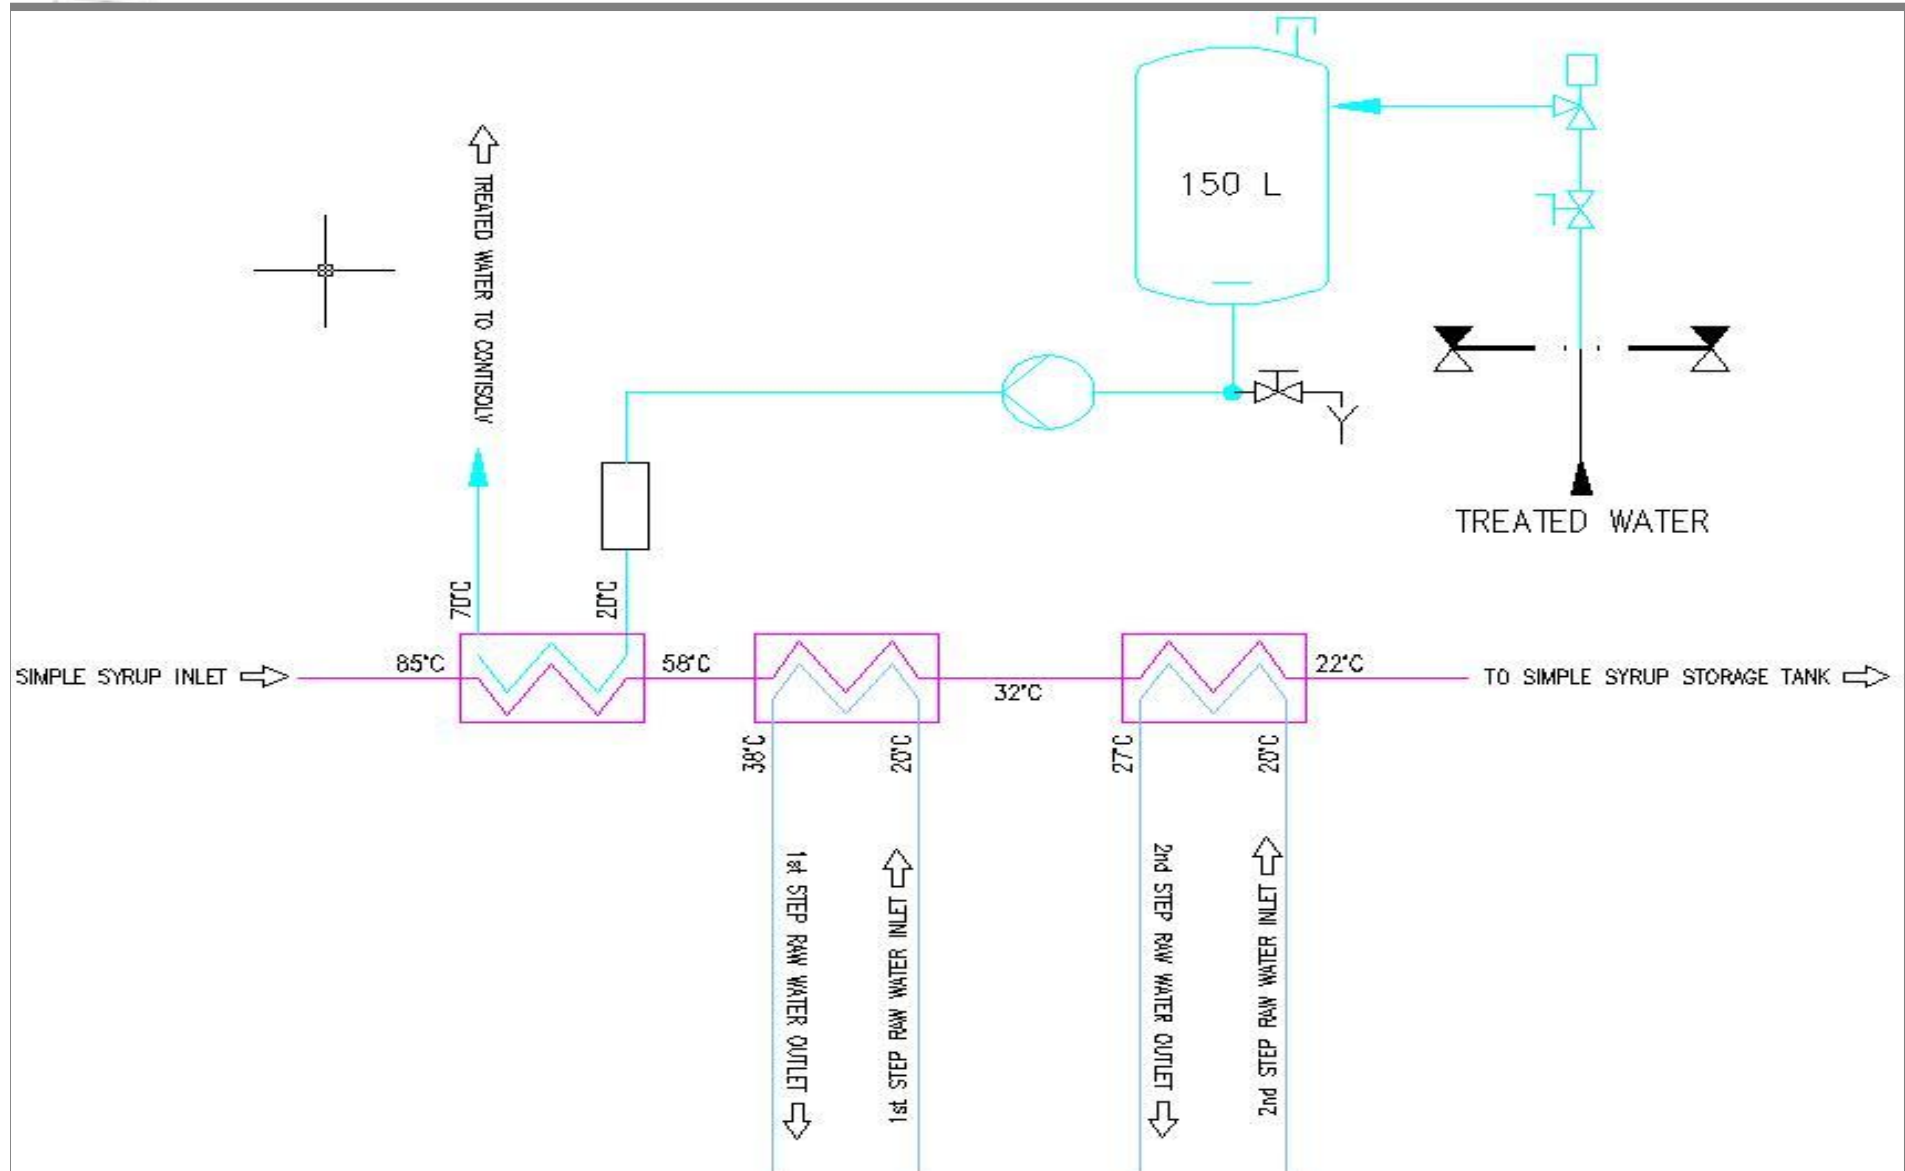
TREATED WATER TO CONTISOLV

150 L

TREATED WATER

70°C

20°C

SIMPLE SYRUP INLET

85°C

58°C

32°C

22°C

TO SIMPLE SYRUP STORAGE TANK

38°C

20°C

27°C

20°C

1st STEP RAW WATER OUTLET

1st STEP RAW WATER INLET

2nd STEP RAW WATER OUTLET

2nd STEP RAW WATER INLET